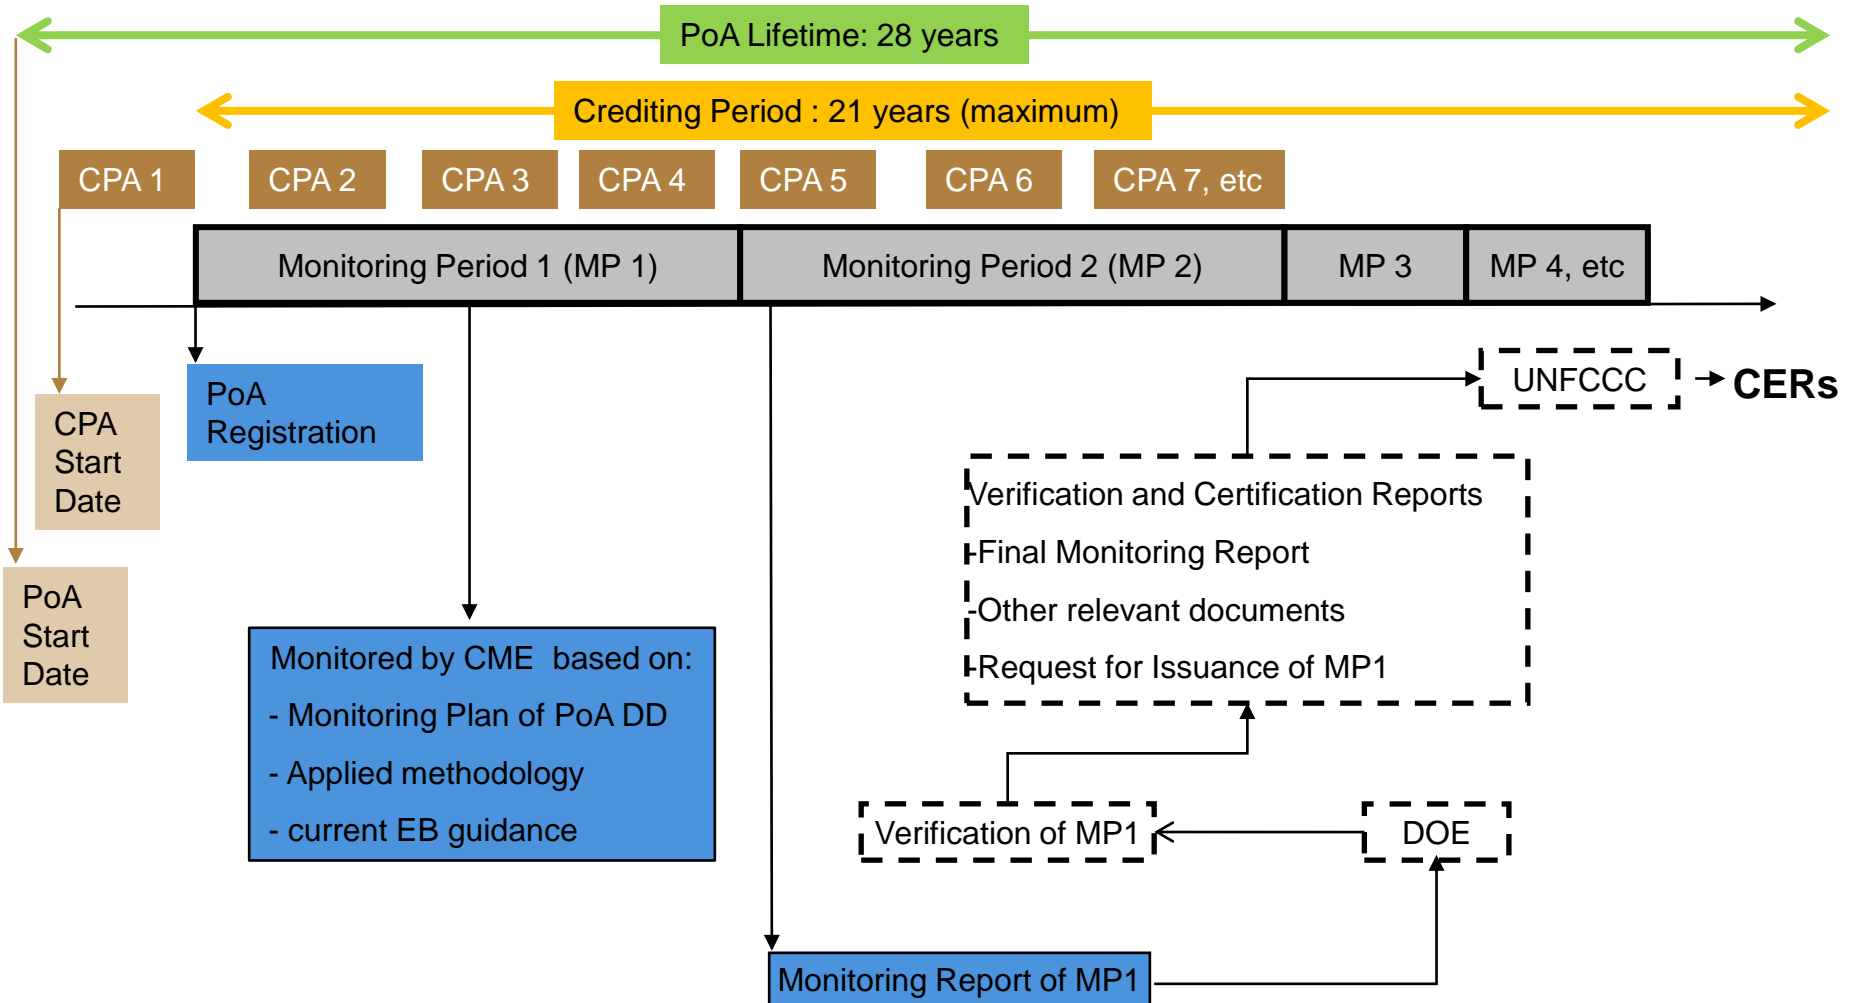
PoA Lifetime: 28 years

Crediting Period : 21 years (maximum)

CPA 1
CPA 2
CPA 3
CPA 4
CPA 5
CPA 6
CPA 7, etc

Monitoring Period 1 (MP 1)
Monitoring Period 2 (MP 2)
MP 3
MP 4, etc

UNFCCC
CERs

PoA Registration

CPA Start Date

PoA Start Date

Verification and Certification Reports
-Final Monitoring Report
-Other relevant documents
-Request for Issuance of MP1

Monitored by CME based on:
- Monitoring Plan of PoA DD
- Applied methodology
- current EB guidance

Verification of MP1

DOE

Monitoring Report of MP1